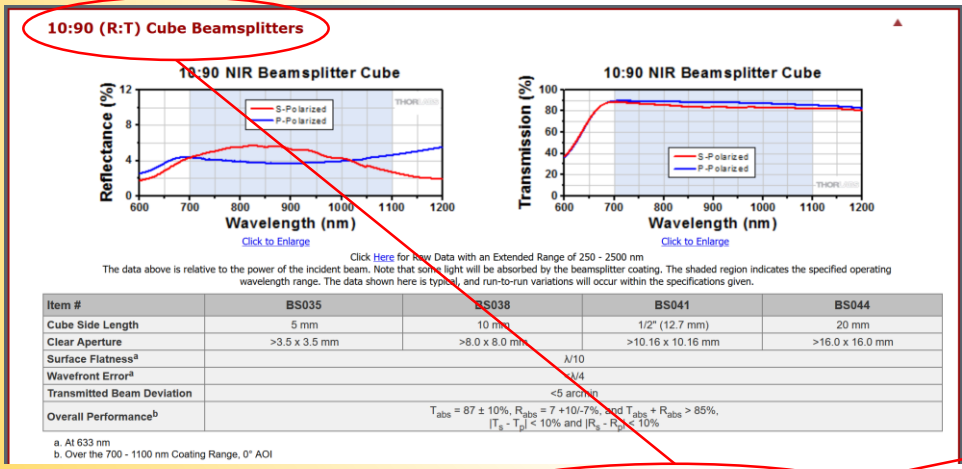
10:90 (R:T) Cube Beamsplitters

10:90 NIR Beamsplitter Cube

Reflectance (%)

12
8
4
0

S-Polarized
P-Polarized

THOR

600 700 800 900 1000 1100 1200
Wavelength (nm)

Click to Enlarge

10:90 NIR Beamsplitter Cube

Transmission (%)

100
80
60
40
20
0

S-Polarized
P-Polarized

THOR

600 700 800 900 1000 1100 1200
Wavelength (nm)

Click to Enlarge

Click Here for Raw Data with an Extended Range of 250 - 2500 nm
The data above is relative to the power of the incident beam. Note that some light will be absorbed by the beamsplitter coating. The shaded region indicates the specified operating wavelength range. The data shown here is typical, and run-to-run variations will occur within the specifications given.

| Item # | BS035 | BS038 | BS041 | BS044 |
|---|---|---|---|---|
| Cube Side Length | 5 mm | 10 mm | 1/2" (12.7 mm) | 20 mm |
| Clear Aperture | >3.5 x 3.5 mm | >8.0 x 8.0 mm | >10.16 x 10.16 mm | >16.0 x 16.0 mm |
| Surface Flatness$^a$ | λ/10 | | | |
| Wavefront Error$^a$ | λ/4 | | | |
| Transmitted Beam Deviation | <5 arcmin | | | |
| Overall Performance$^b$ | $T_{abs}$ = 87 ± 10%, $R_{abs}$ = 7 +10/-7%, and $T_{abs}$ + $R_{abs}$ > 85%, $\lvert T_s - T_p \rvert$ < 10% and $\lvert R_s - R_p \rvert$ < 10% | | | |

a. At 633 nm
b. Over the 700 - 1100 nm Coating Range, 0° AOI